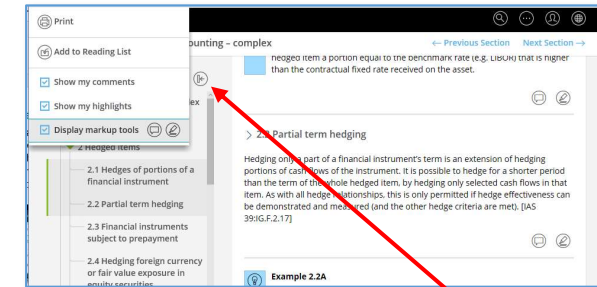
Print

Add to Reading List

Show my comments

Show my highlights

Display markup tools

ounting – complex

ex

2 Hedged items

2.1 Hedges of portions of a financial instrument

2.2 Partial term hedging

2.3 Financial instruments subject to prepayment

2.4 Hedging foreign currency or fair value exposure in equity securities

← Previous Section Next Section →

hedged item a portion equal to the benchmark rate (e.g. LIBOR) that is higher than the contractual fixed rate received on the asset.

> 2.2 Partial term hedging

Hedging only a part of a financial instrument's term is an extension of hedging portions of cash flows of the instrument. It is possible to hedge for a shorter period than the term of the whole hedged item, by hedging only selected cash flows in that item. As with all hedge relationships, this is only permitted if hedge effectiveness can be demonstrated and measured (and the other hedge criteria are met). [IAS 39:IG.F.2.17]

Example 2.2A